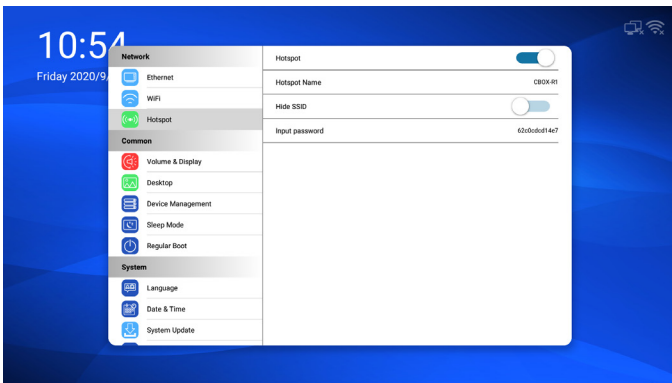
10:54
Friday 2020/9/

Network
Ethernet
WiFi
Hotspot
Common
Volume & Display
Desktop
Device Management
Sleep Mode
Regular Boot
System
Language
Date & Time
System Update

Hotspot
Hotspot Name CBOX-R1
Hide SSID
Input password 62c0cdcd14e7